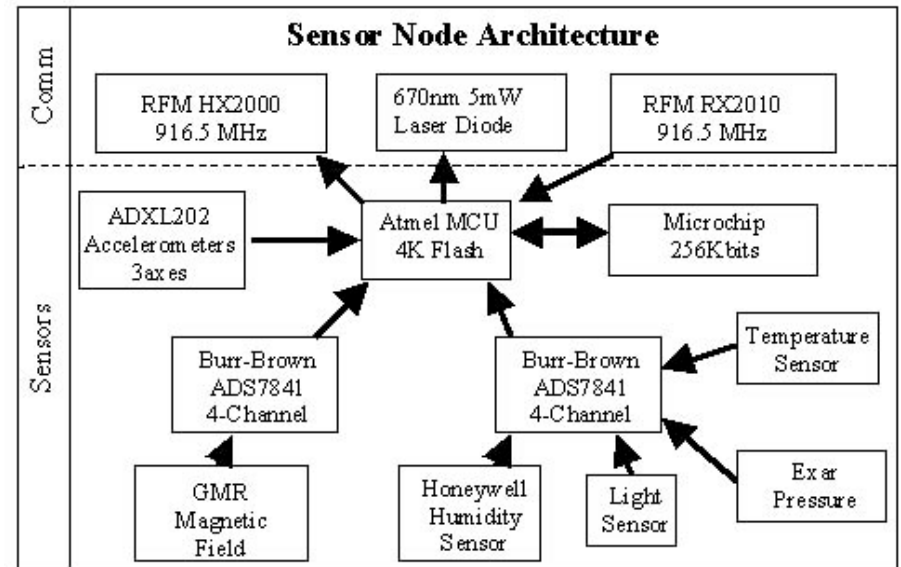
Sensor Node Architecture

Comm

RFM HX2000
916.5 MHz

670nm 5mW
Laser Diode

RFM RX2010
916.5 MHz

Sensors

ADXL202
Accelerometers
3axes

Atmel MCU
4K Flash

Microchip
256Kbits

Burr-Brown
ADS7841
4-Channel

Burr-Brown
ADS7841
4-Channel

Temperature
Sensor

GMR
Magnetic
Field

Honeywell
Humidity
Sensor

Light
Sensor

Exar
Pressure